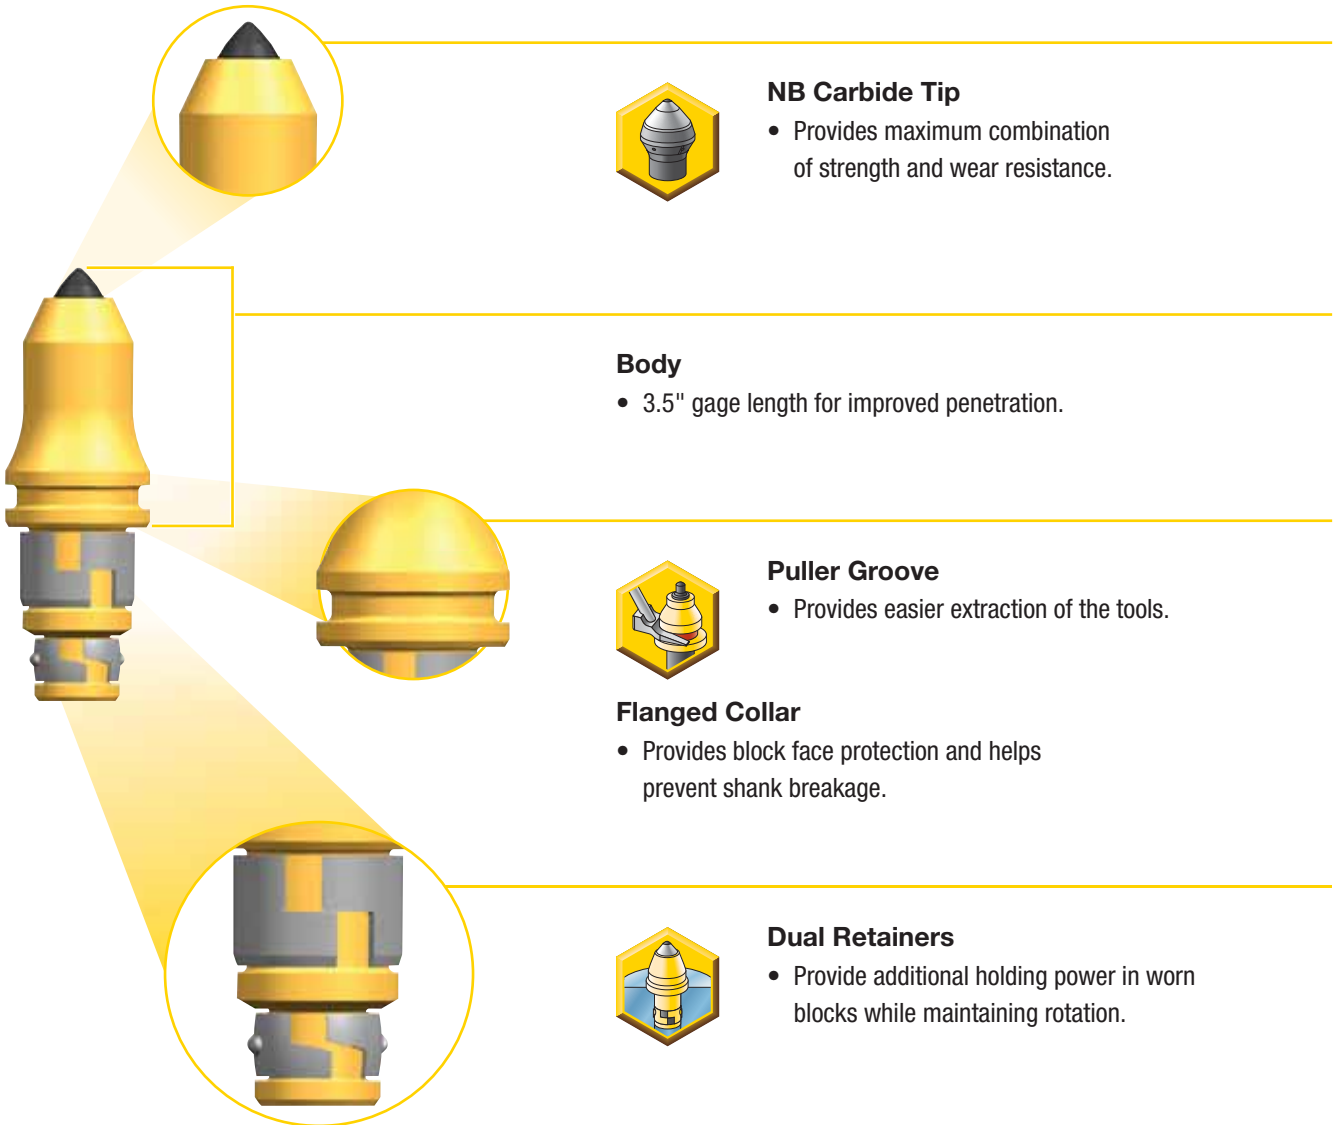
NB Carbide Tip

• Provides maximum combination of strength and wear resistance.

Body

• 3.5" gage length for improved penetration.

Puller Groove

• Provides easier extraction of the tools.

Flanged Collar

• Provides block face protection and helps prevent shank breakage.

Dual Retainers

• Provide additional holding power in worn blocks while maintaining rotation.